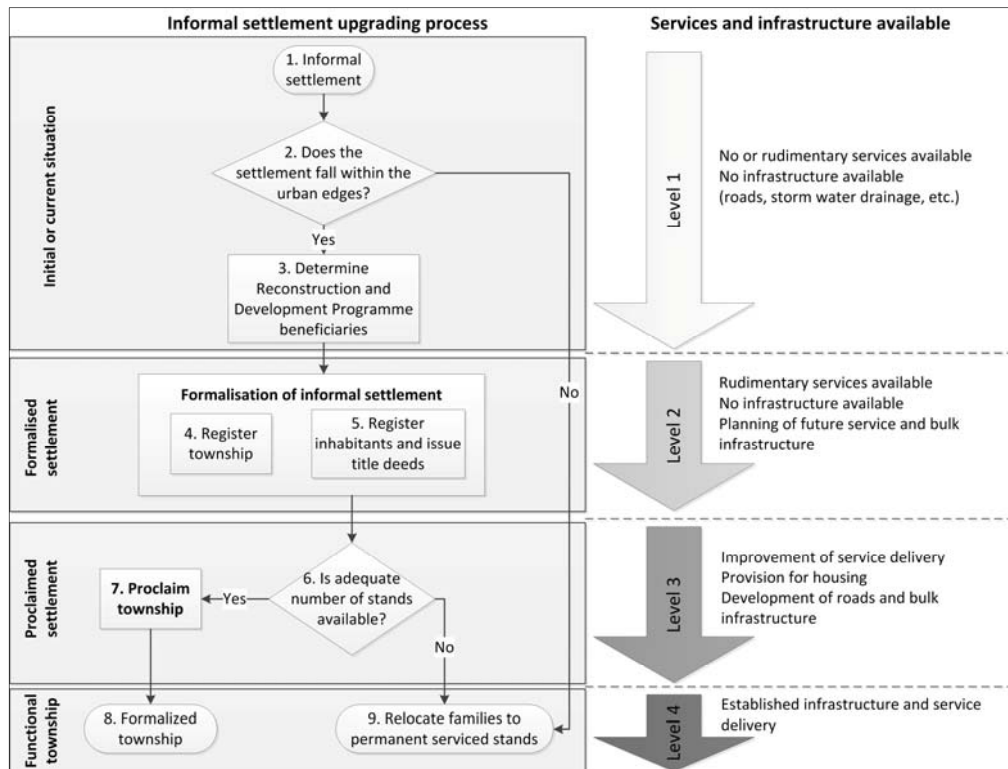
Informal settlement upgrading process

Services and infrastructure available

Initial or current situation

1. Informal settlement

2. Does the settlement fall within the urban edges?

Yes

3. Determine Reconstruction and Development Programme beneficiaries

No

Level 1

No or rudimentary services available
No infrastructure available
(roads, storm water drainage, etc.)

Formalised settlement

Formalisation of informal settlement

4. Register township

5. Register inhabitants and issue title deeds

Level 2

Rudimentary services available
No infrastructure available
Planning of future service and bulk infrastructure

Proclaimed settlement

7. Proclaim township

Yes

6. Is adequate number of stands available?

No

Level 3

Improvement of service delivery
Provision for housing
Development of roads and bulk infrastructure

Functional township

8. Formalized township

9. Relocate families to permanent serviced stands

Level 4

Established infrastructure and service delivery